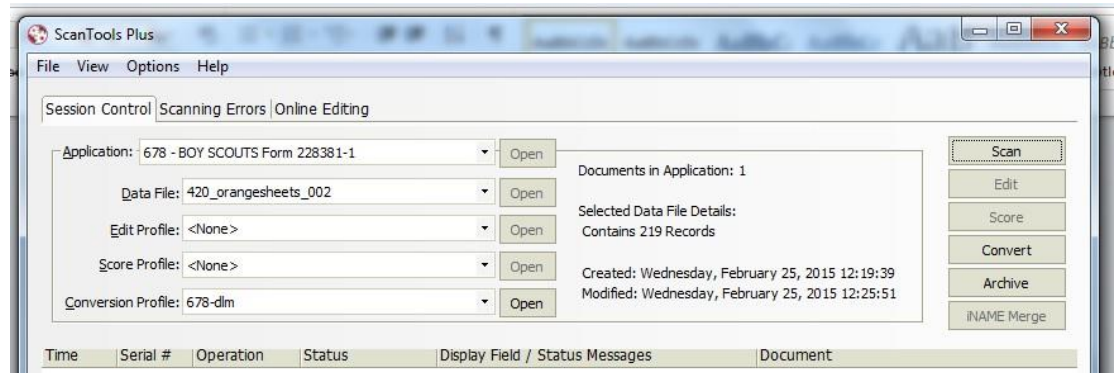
ScanTools Plus

File View Options Help

Session Control | Scanning Errors | Online Editing

Application: 678 - BOY SCOUTS Form 228381-1 Open

Data File: 420_orangesheets_002 Open

Edit Profile: <None> Open

Score Profile: <None> Open

Conversion Profile: 678-dlm Open

Documents in Application: 1

Selected Data File Details:
Contains 219 Records

Created: Wednesday, February 25, 2015 12:19:39
Modified: Wednesday, February 25, 2015 12:25:51

Scan
Edit
Score
Convert
Archive
iNAME Merge

| Time | Serial # | Operation | Status | Display Field / Status Messages | Document |
|---|---|---|---|---|---|